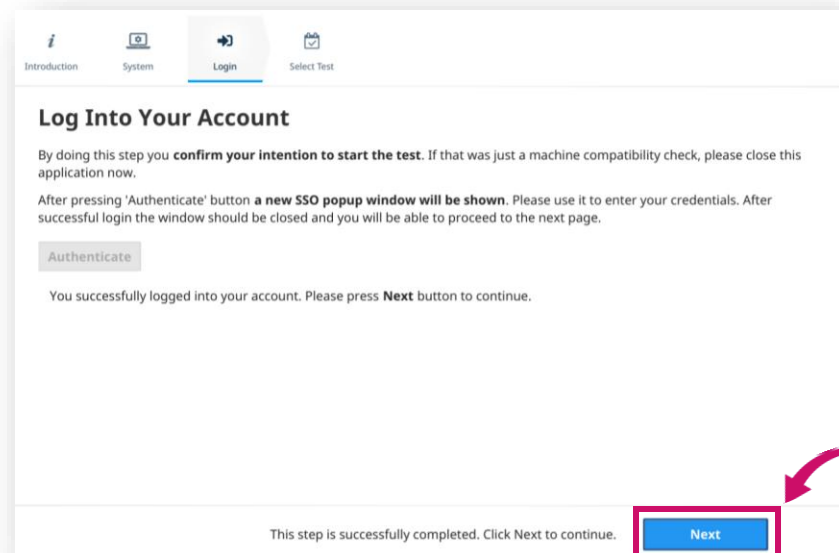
Introduction System Login Select Test

Log Into Your Account

By doing this step you **confirm your intention to start the test**. If that was just a machine compatibility check, please close this application now.

After pressing 'Authenticate' button **a new SSO popup window will be shown**. Please use it to enter your credentials. After successful login the window should be closed and you will be able to proceed to the next page.

Authenticate

You successfully logged into your account. Please press **Next** button to continue.

This step is successfully completed. Click Next to continue.

Next